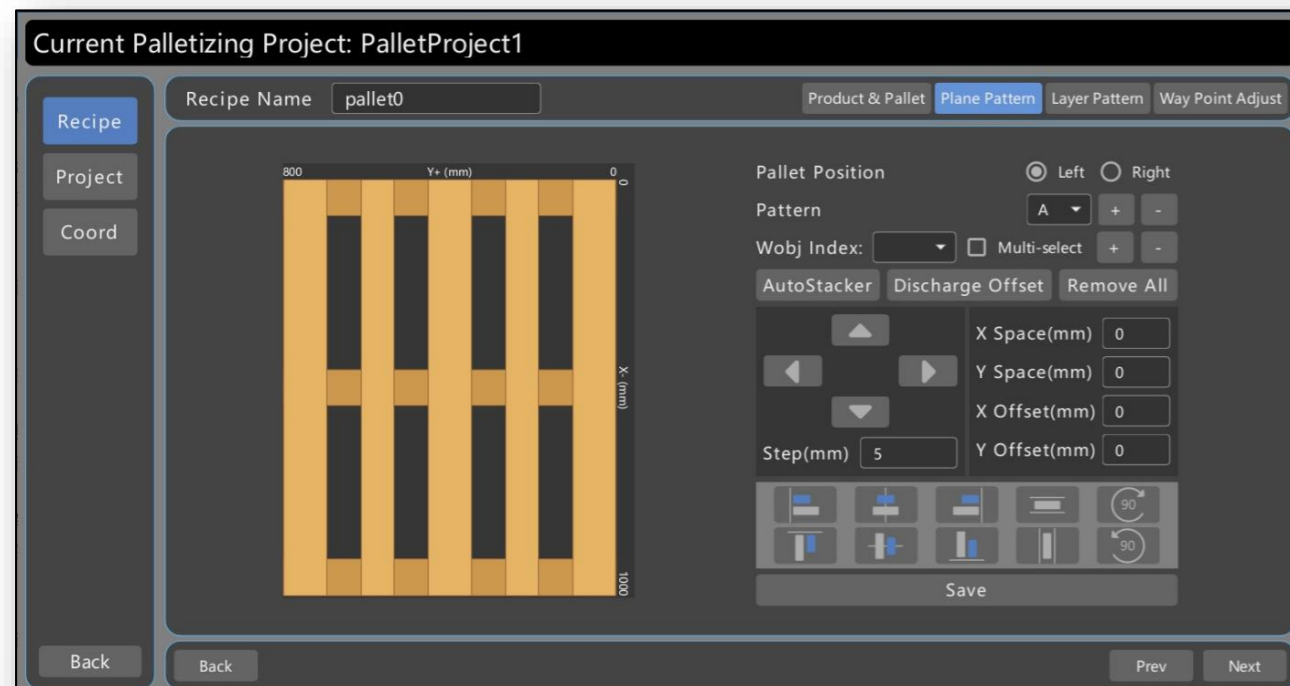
Current Palletizing Project: PalletProject1

Recipe

Project

Coord

Back

Recipe Name pallet0

Product & Pallet Plane Pattern Layer Pattern Way Point Adjust

800 Y+ (mm) 0

0

X- (mm)

1000

Pallet Position Left Right

Pattern A + -

Wobj Index: Multi-select + -

AutoStacker Discharge Offset Remove All

X Space(mm) 0

Y Space(mm) 0

X Offset(mm) 0

Step(mm) 5

Y Offset(mm) 0

90

90

Save

Back

Prev Next